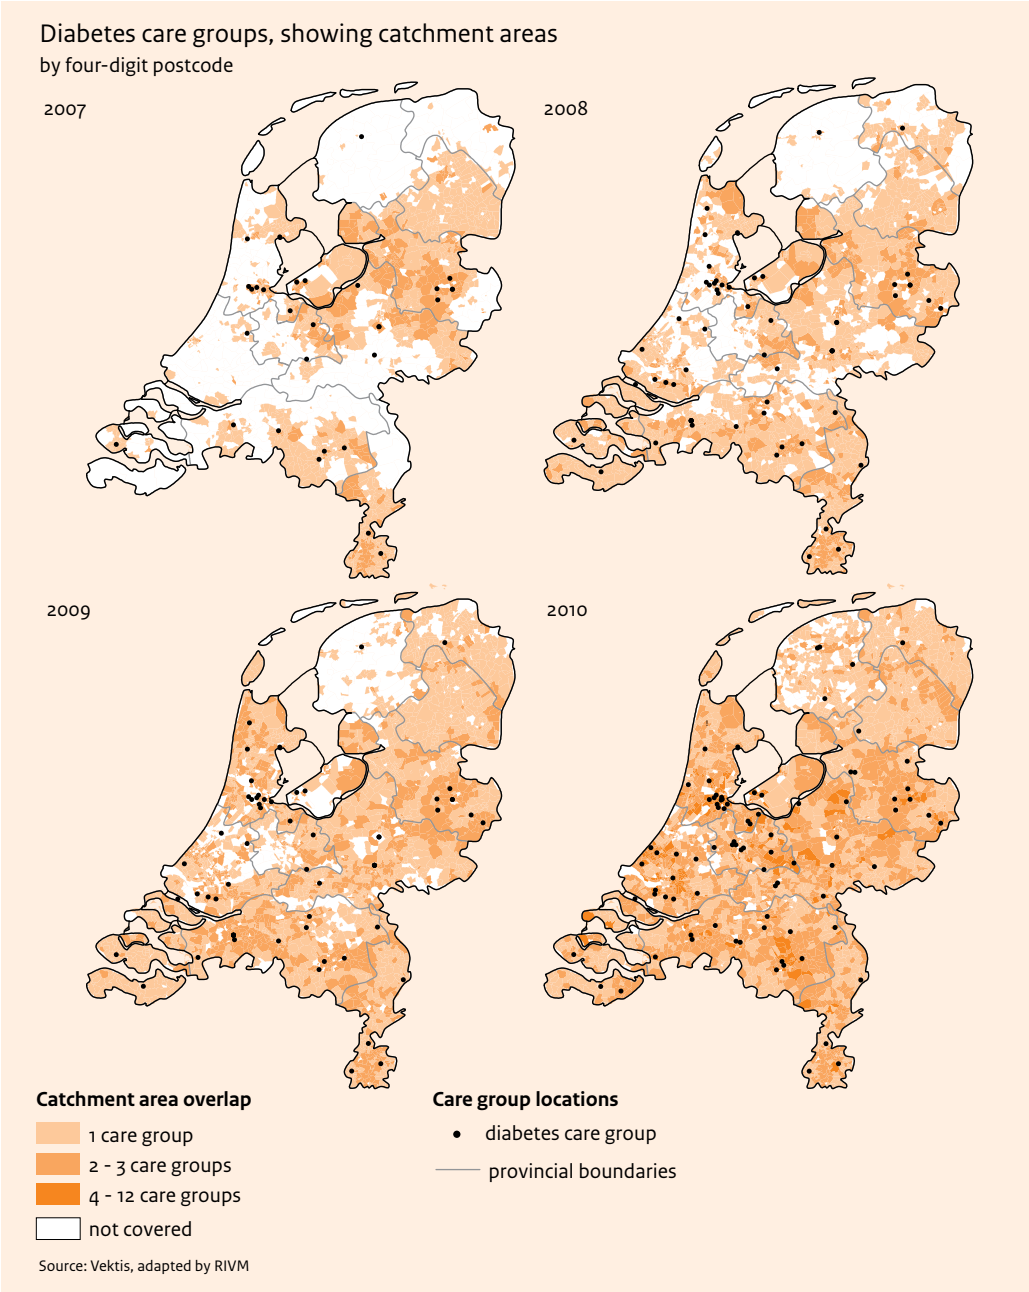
Diabetes care groups, showing catchment areas
by four-digit postcode

2007

2008

2009

2010

Catchment area overlap
1 care group
2 - 3 care groups
4 - 12 care groups
not covered

Care group locations
diabetes care group
provincial boundaries

Source: Vektis, adapted by RIVM